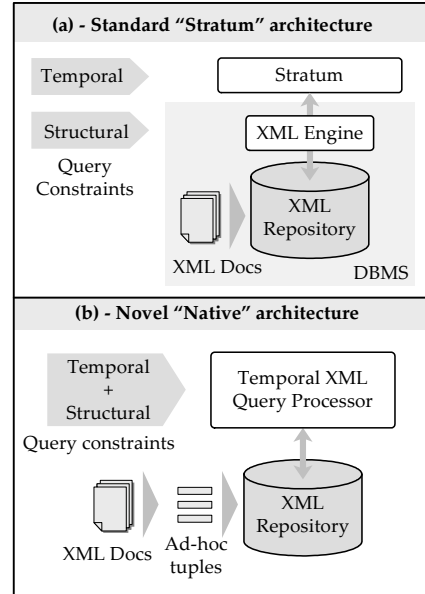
(a) - Standard "Stratum" architecture

Temporal

Structural

Query Constraints

Stratum

XML Engine

XML Repository

XML Docs

DBMS

(b) - Novel "Native" architecture

Temporal + Structural

Query constraints

Temporal XML Query Processor

XML Repository

XML Docs

Ad-hoc tuples